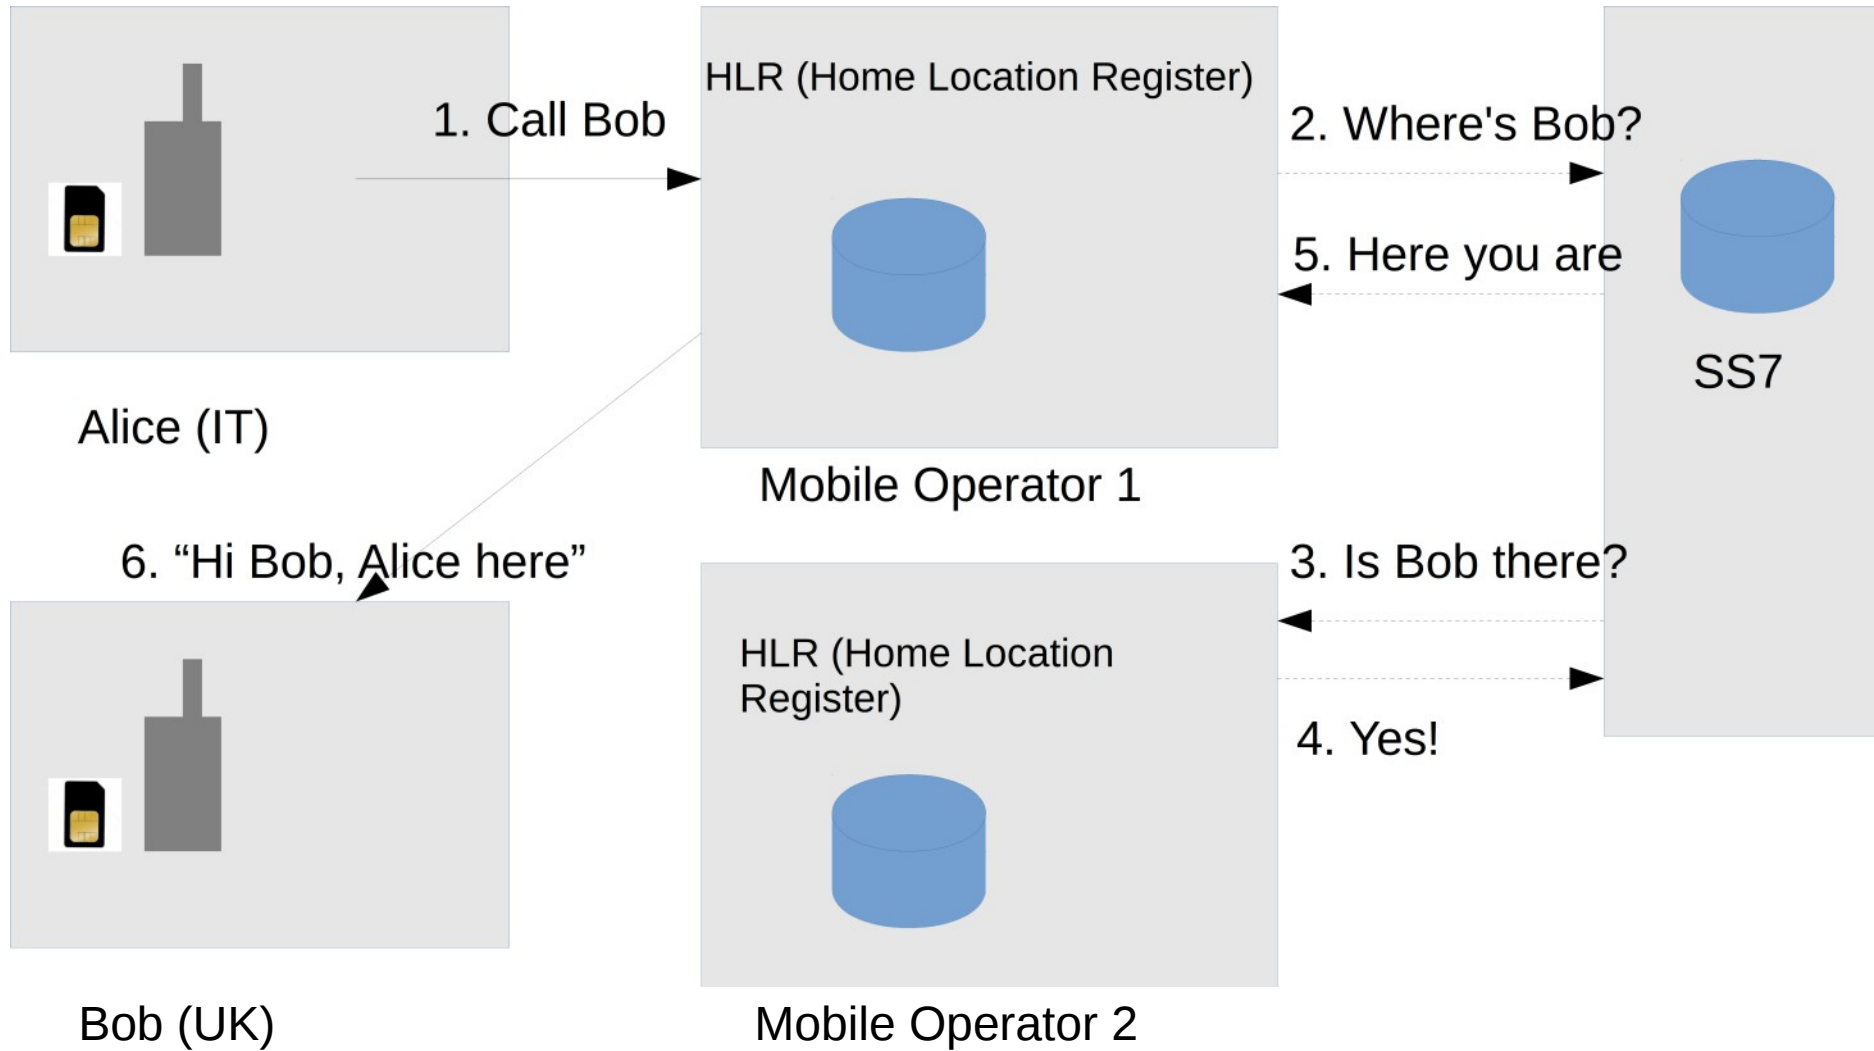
1. Call Bob

HLR (Home Location Register)

2. Where's Bob?

5. Here you are

SS7

Alice (IT)

Mobile Operator 1

6. “Hi Bob, Alice here”

3. Is Bob there?

HLR (Home Location Register)

4. Yes!

Bob (UK)

Mobile Operator 2